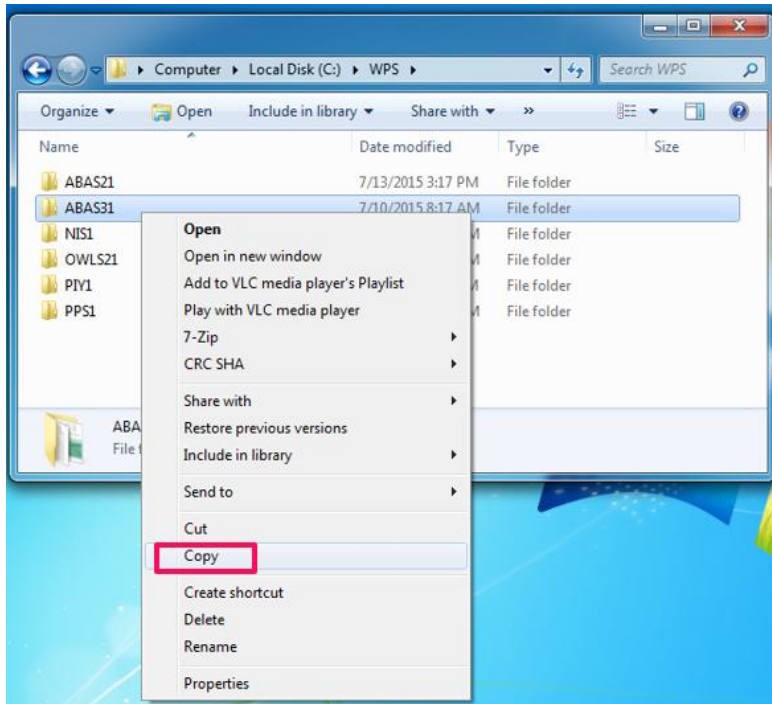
Computer ▸ Local Disk (C:) ▸ WPS ▸

Search WPS

Organize ▾ Open Include in library ▾ Share with ▾ »

| Name | Date modified | Type | Size |
|---|---|---|---|
| ABAS21 | 7/13/2015 3:17 PM | File folder | |
| ABAS31 | 7/10/2015 8:17 AM | File folder | |
| NIS1 | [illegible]M | File folder | |
| OWLS21 | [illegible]M | File folder | |
| PIY1 | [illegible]M | File folder | |
| PPS1 | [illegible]M | File folder | |

ABA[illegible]
File f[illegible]

Open
Open in new window
Add to VLC media player's Playlist
Play with VLC media player
7-Zip
CRC SHA
Share with
Restore previous versions
Include in library
Send to
Cut
Copy
Create shortcut
Delete
Rename
Properties